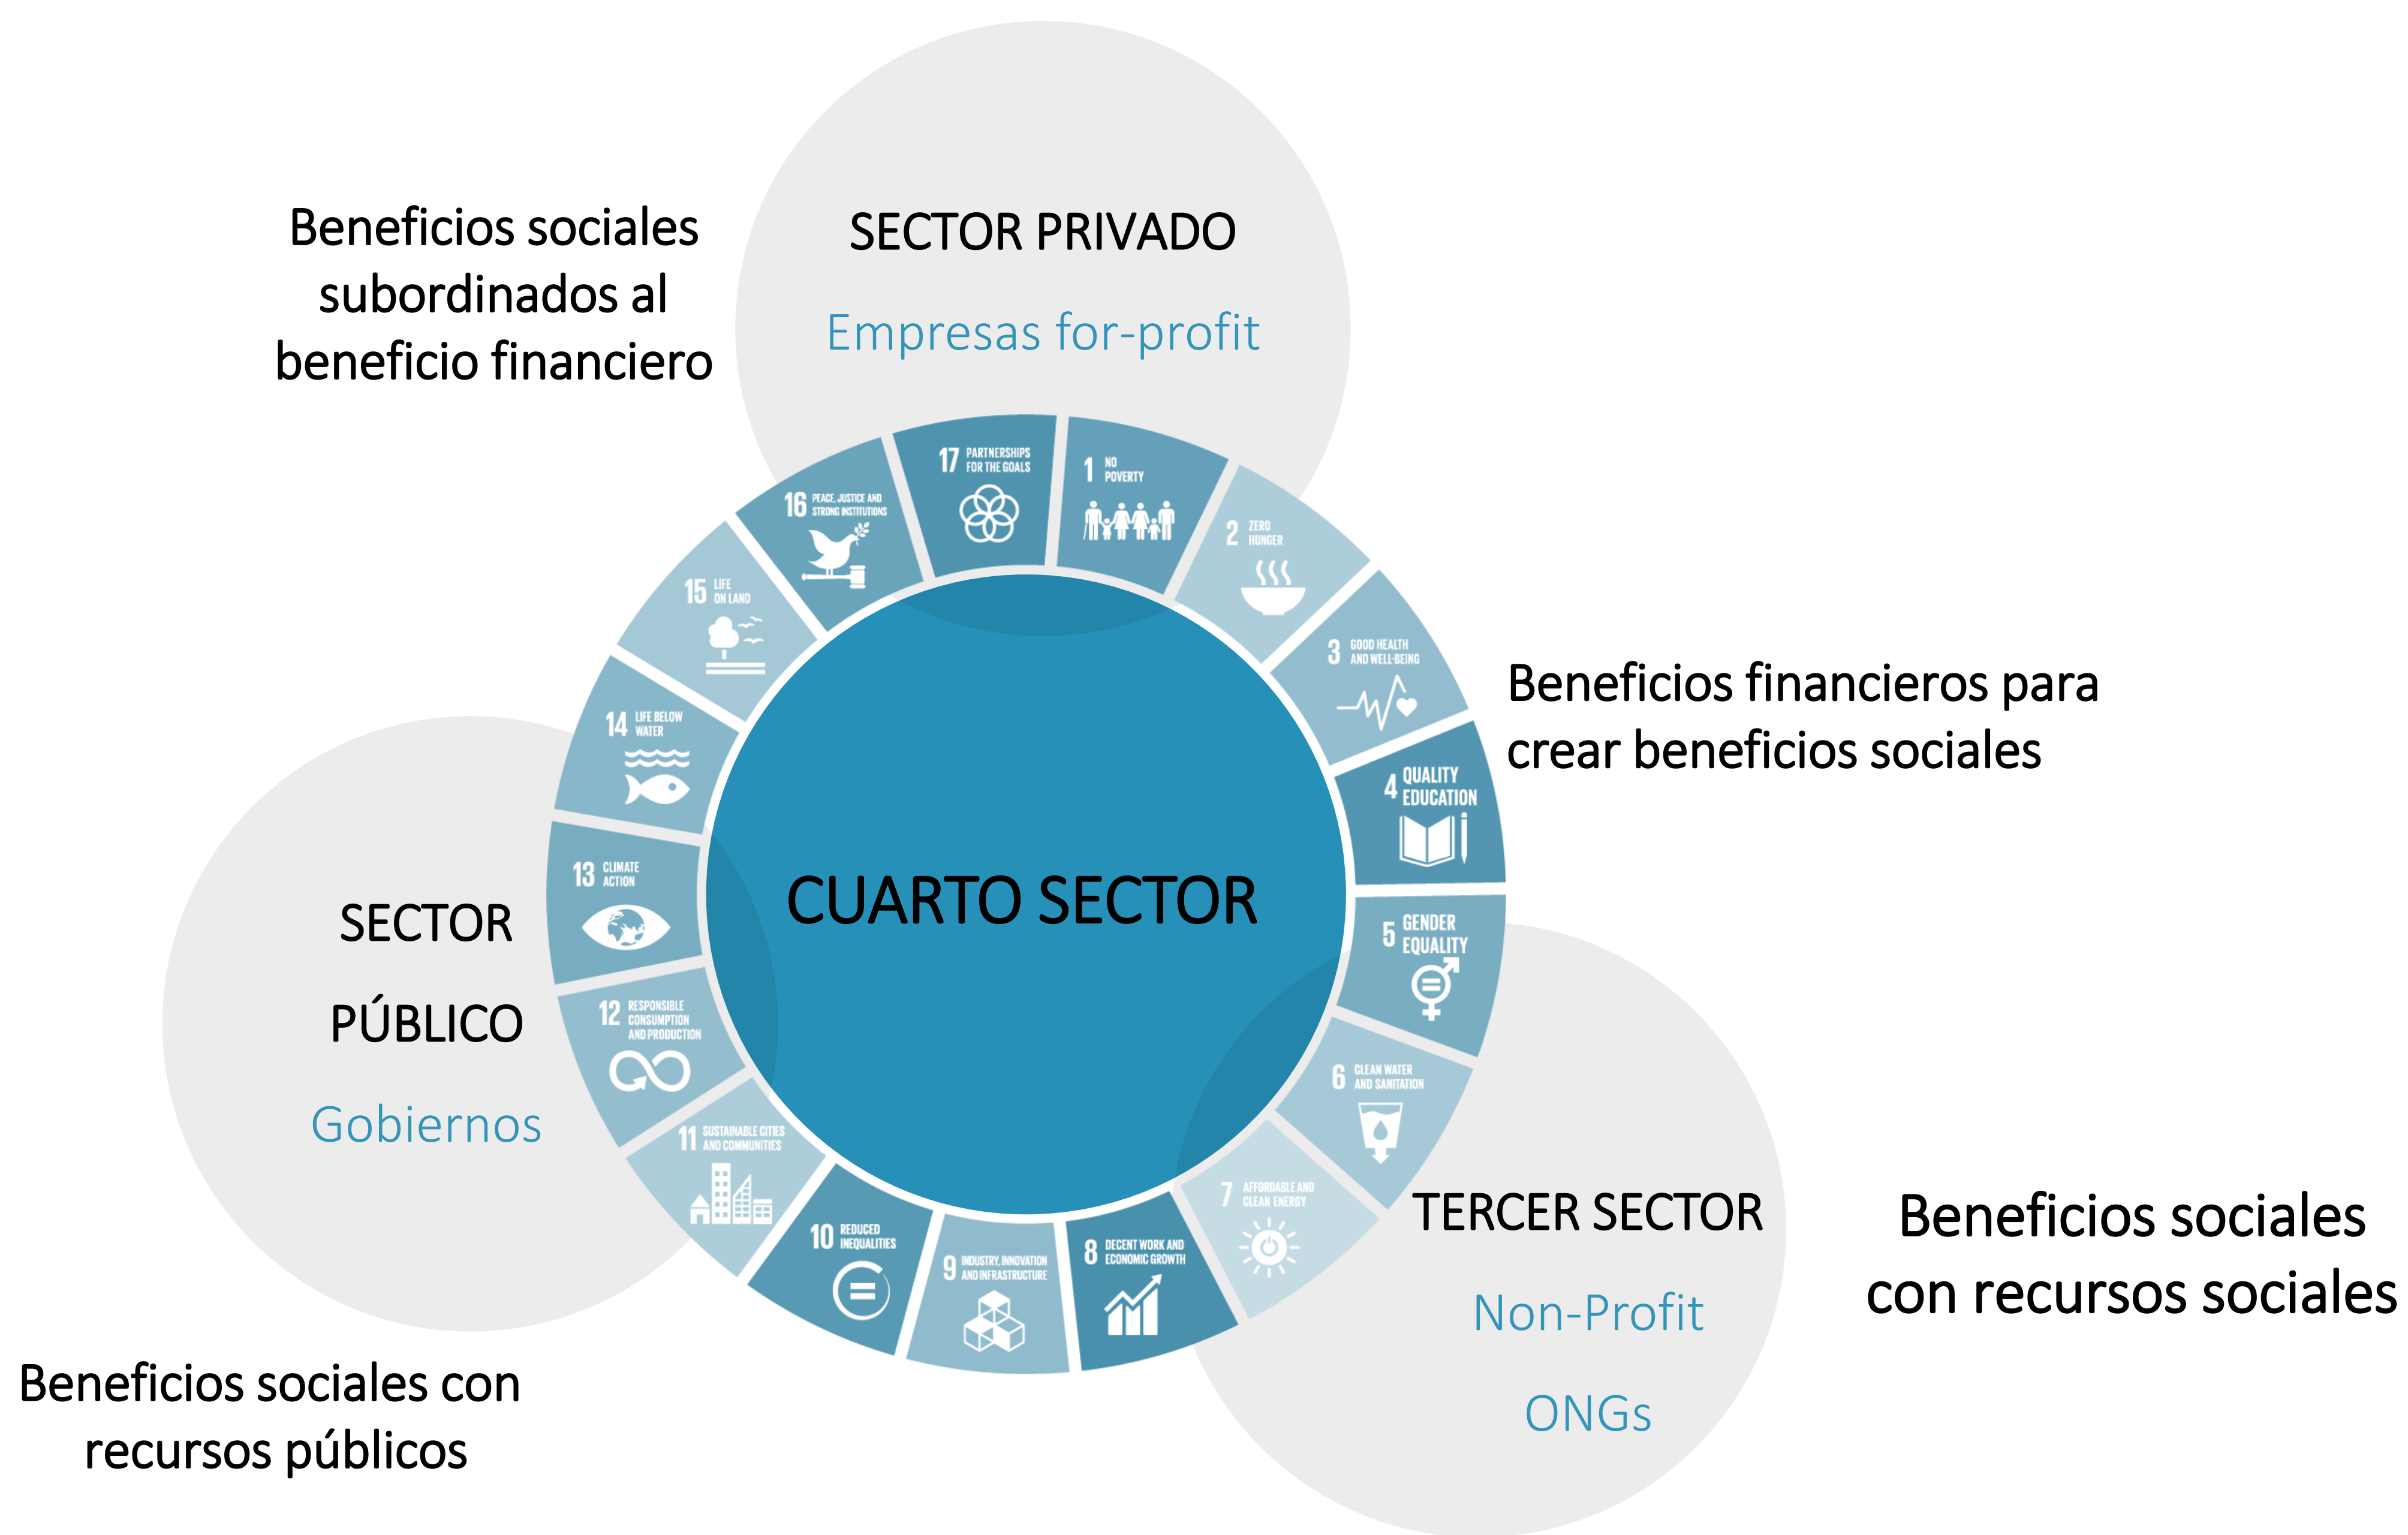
Beneficios sociales subordinados al beneficio financiero

SECTOR PRIVADO

Empresas for-profit

17 PARTNERSHIPS FOR THE GOALS

1 NO POVERTY

2 ZERO HUNGER

3 GOOD HEALTH AND WELL-BEING

4 QUALITY EDUCATION

5 GENDER EQUALITY

6 CLEAN WATER AND SANITATION

7 AFFORDABLE AND CLEAN ENERGY

8 DECENT WORK AND ECONOMIC GROWTH

9 INDUSTRY, INNOVATION AND INFRASTRUCTURE

10 REDUCED INEQUALITIES

11 SUSTAINABLE CITIES AND COMMUNITIES

12 RESPONSIBLE CONSUMPTION AND PRODUCTION

13 CLIMATE ACTION

14 LIFE BELOW WATER

15 LIFE ON LAND

16 PEACE, JUSTICE AND STRONG INSTITUTIONS

Beneficios financieros para crear beneficios sociales

CUARTO SECTOR

SECTOR PÚBLICO

Gobiernos

TERCER SECTOR

Non-Profit

ONGs

Beneficios sociales con recursos sociales

Beneficios sociales con recursos públicos